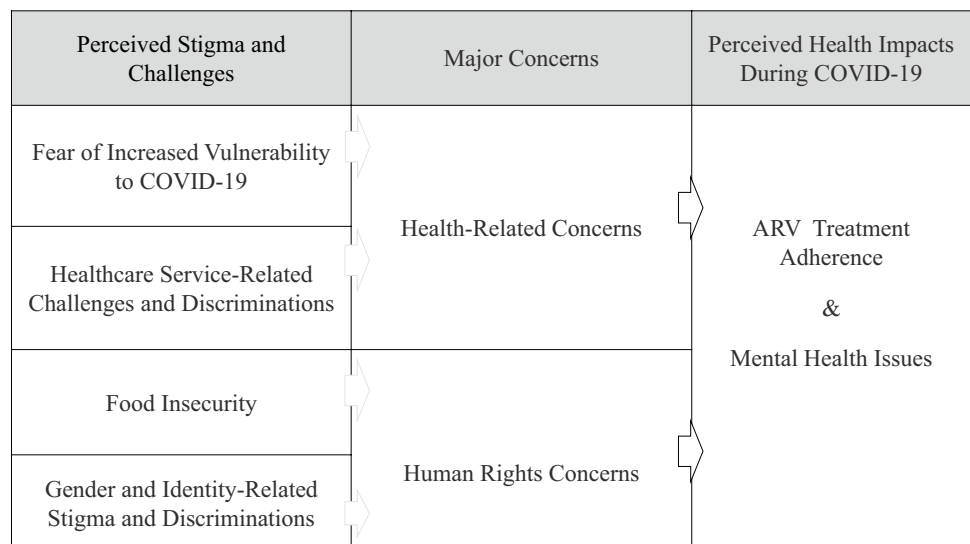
| Perceived Stigma and Challenges | Major Concerns | Perceived Health Impacts During COVID-19 |
|---|---|---|
| Fear of Increased Vulnerability to COVID-19 | Health-Related Concerns | ARV Treatment Adherence & Mental Health Issues |
| Healthcare Service-Related Challenges and Discriminations | | |
| Food Insecurity | Human Rights Concerns | |
| Gender and Identity-Related Stigma and Discriminations | | |